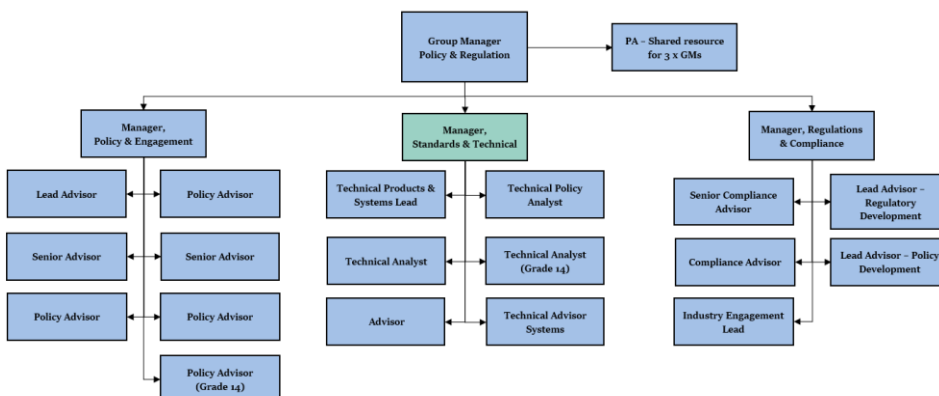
Group Manager
Policy & Regulation

PA – Shared resource for 3 x GMs

Manager,
Policy & Engagement

Lead Advisor

Policy Advisor

Senior Advisor

Senior Advisor

Policy Advisor

Policy Advisor

Policy Advisor (Grade 14)

Manager,
Standards & Technical

Technical Products & Systems Lead

Technical Policy Analyst

Technical Analyst

Technical Analyst (Grade 14)

Advisor

Technical Advisor Systems

Manager, Regulations & Compliance

Senior Compliance Advisor

Lead Advisor – Regulatory Development

Compliance Advisor

Lead Advisor – Policy Development

Industry Engagement Lead